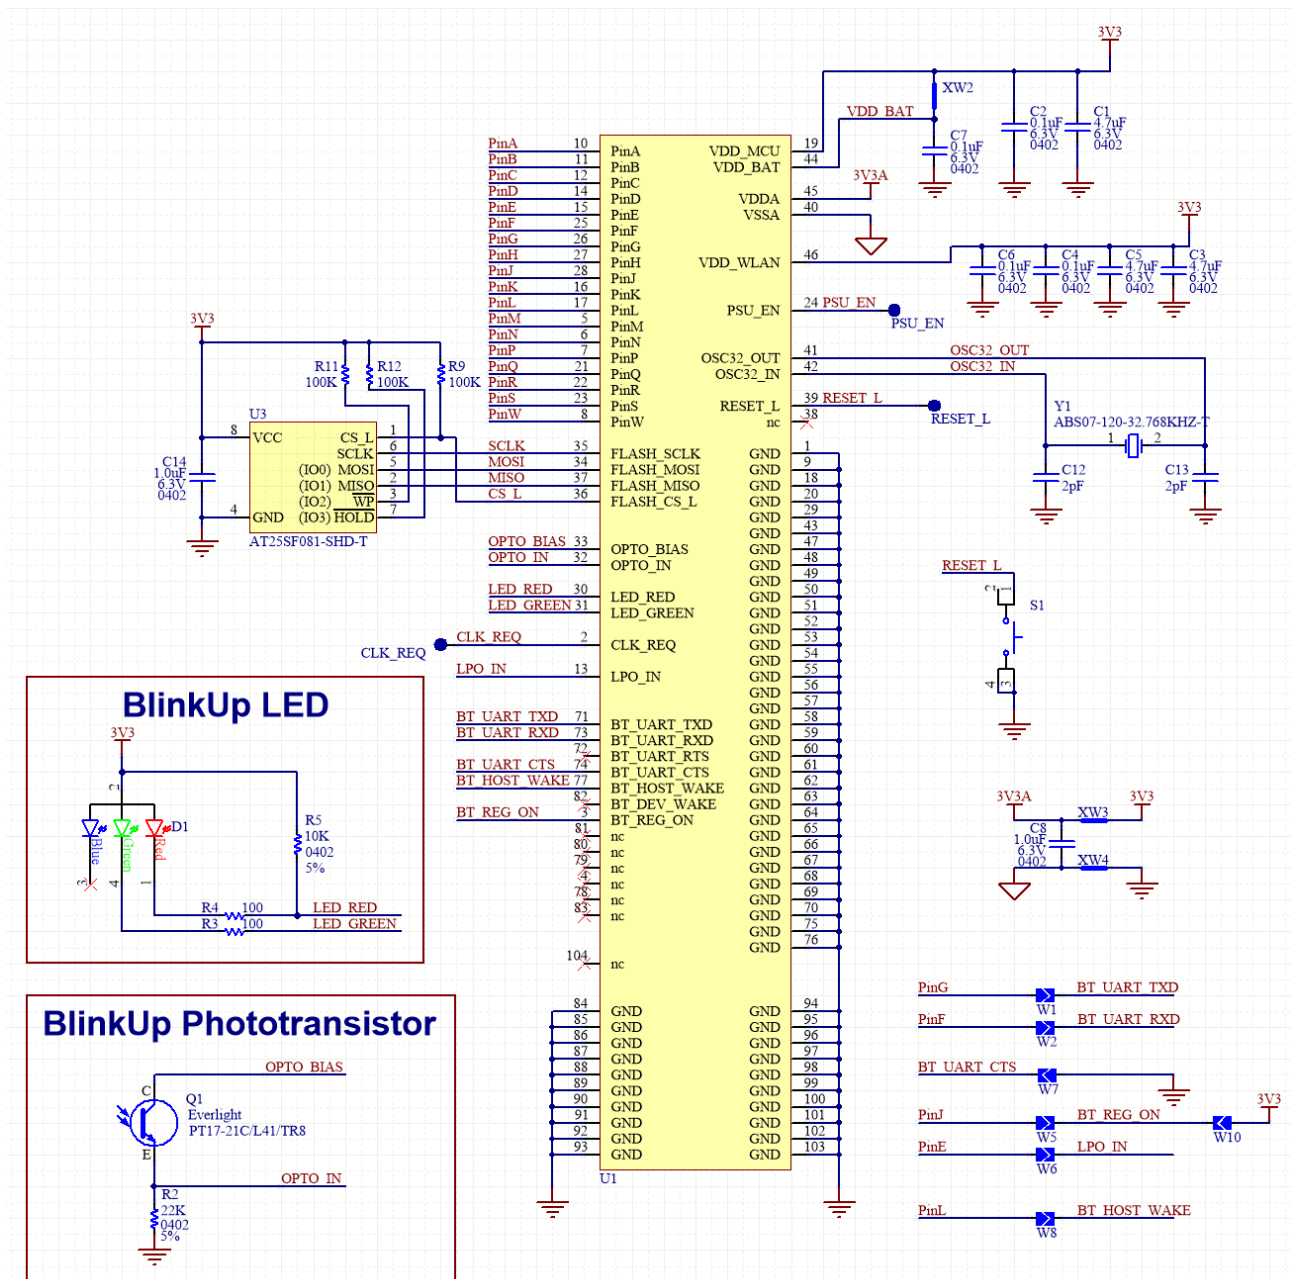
3V3
XW2
VDD_BAT
C2 0.1uF 6.3V 0402
C1 4.7uF 6.3V 0402
C7 0.1uF 6.3V 0402
3V3A
3V3
C6 0.1uF 6.3V 0402
C4 0.1uF 6.3V 0402
C5 4.7uF 6.3V 0402
C3 4.7uF 6.3V 0402

PinA 10 PinA
PinB 11 PinB
PinC 12 PinC
PinD 14 PinD
PinE 15 PinE
PinF 25 PinF
PinG 26 PinG
PinH 27 PinH
PinJ 28 PinJ
PinK 16 PinK
PinL 17 PinL
PinM 5 PinM
PinN 6 PinN
PinP 7 PinP
PinQ 21 PinQ
PinR 22 PinR
PinS 23 PinS
PinW 8 PinW

VDD_MCU 19
VDD_BAT 44
VDDA 45
VSSA 40
VDD_WLAN 46
PSU_EN 24 PSU_EN
PSU_EN
OSC32_OUT 41 OSC32_OUT
OSC32_IN 42 OSC32_IN
RESET_L 39 RESET_L
nc 38
RESET_L
Y1
ABS07-120-32.768KHZ-T
1 2
C12 2pF
C13 2pF

3V3
R11 100K
R12 100K
R9 100K
U3
8 VCC
CS_L 1
SCLK 6
(IO0) MOSI 5
(IO1) MISO 2
(IO2) WP 3
(IO3) HOLD 7
4 GND
C14 1.0uF 6.3V 0402
AT25SF081-SHD-T

SCLK 35 FLASH_SCLK
MOSI 34 FLASH_MOSI
MISO 37 FLASH_MISO
CS_L 36 FLASH_CS_L
OPTO_BIAS 33 OPTO_BIAS
OPTO_IN 32 OPTO_IN
LED_RED 30 LED_RED
LED_GREEN 31 LED_GREEN
CLK_REQ 2 CLK_REQ
CLK_REQ
LPO_IN 13 LPO_IN
BT_UART_TXD 71 BT_UART_TXD
BT_UART_RXD 73 BT_UART_RXD
72 BT_UART_RTS
BT_UART_CTS 74 BT_UART_CTS
BT_HOST_WAKE 77 BT_HOST_WAKE
82 BT_DEV_WAKE
BT_REG_ON 3 BT_REG_ON
81 nc
80 nc
79 nc
4 nc
78 nc
83 nc
104 nc

GND 1
GND 9
GND 18
GND 20
GND 29
GND 43
GND 47
GND 48
GND 49
GND 50
GND 51
GND 52
GND 53
GND 54
GND 55
GND 56
GND 57
GND 58
GND 59
GND 60
GND 61
GND 62
GND 63
GND 64
GND 65
GND 66
GND 67
GND 68
GND 69
GND 70
GND 75
GND 76

84 GND
85 GND
86 GND
87 GND
88 GND
89 GND
90 GND
91 GND
92 GND
93 GND
U1
GND 94
GND 95
GND 96
GND 97
GND 98
GND 99
GND 100
GND 101
GND 102
GND 103

RESET_L
2 1
S1
4 3

3V3A
3V3
C8 1.0uF 6.3V 0402
XW3
XW4

BlinkUp LED
3V3
2
Blue Green Red D1
3 4 1
R5 10K 0402 5%
R4 100
R3 100
LED_RED
LED_GREEN

BlinkUp Phototransistor
OPTO_BIAS
C
Q1
Everlight
PT17-21C/L41/TR8
E
OPTO_IN
R2 22K 0402 5%

PinG W1 BT_UART_TXD
PinF W2 BT_UART_RXD
BT_UART_CTS W7
PinJ W5 BT_REG_ON W10 3V3
PinE W6 LPO_IN
PinL W8 BT_HOST_WAKE